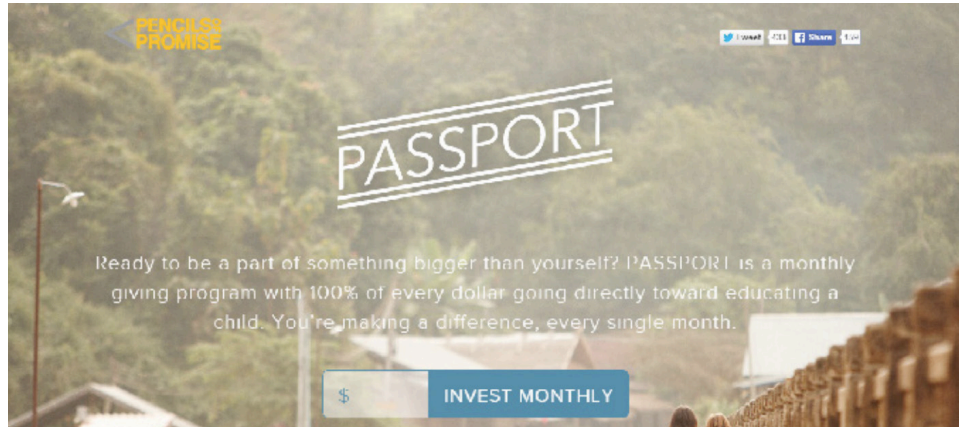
PENCILS OF PROMISE

Tweet 433 Share 124

PASSPORT

Ready to be a part of something bigger than yourself? PASSPORT is a monthly giving program with 100% of every dollar going directly toward educating a child. You're making a difference, every single month.

$ INVEST MONTHLY